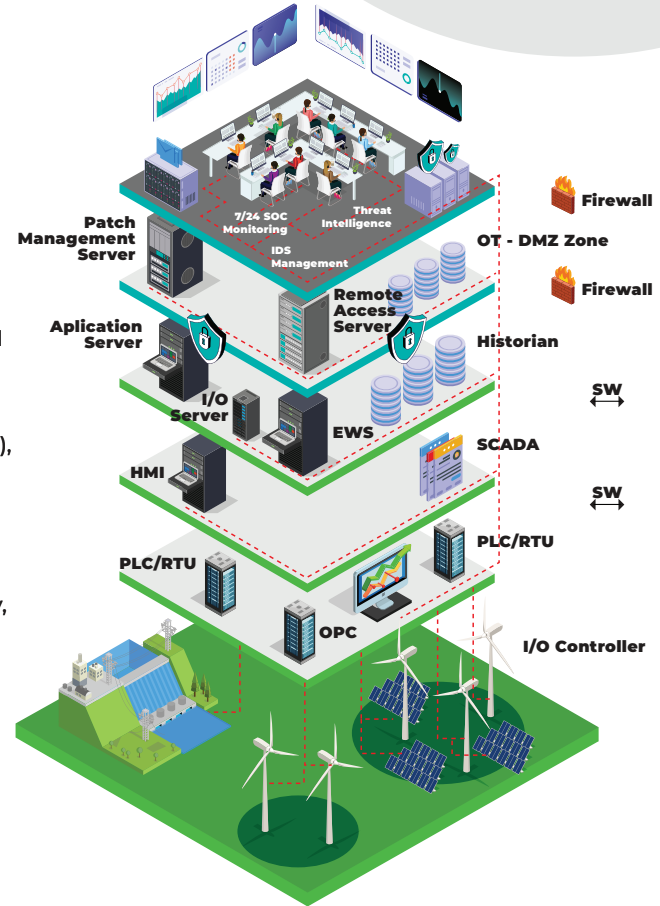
7/24 SOC Monitoring

Threat Intelligence

IDS Management

Firewall

OT - DMZ Zone

Firewall

Patch Management Server

Remote Access Server

Aplication Server

Historian

SW

I/O Server

EWS

SCADA

HMI

SW

PLC/RTU

PLC/RTU

OPC

I/O Controller